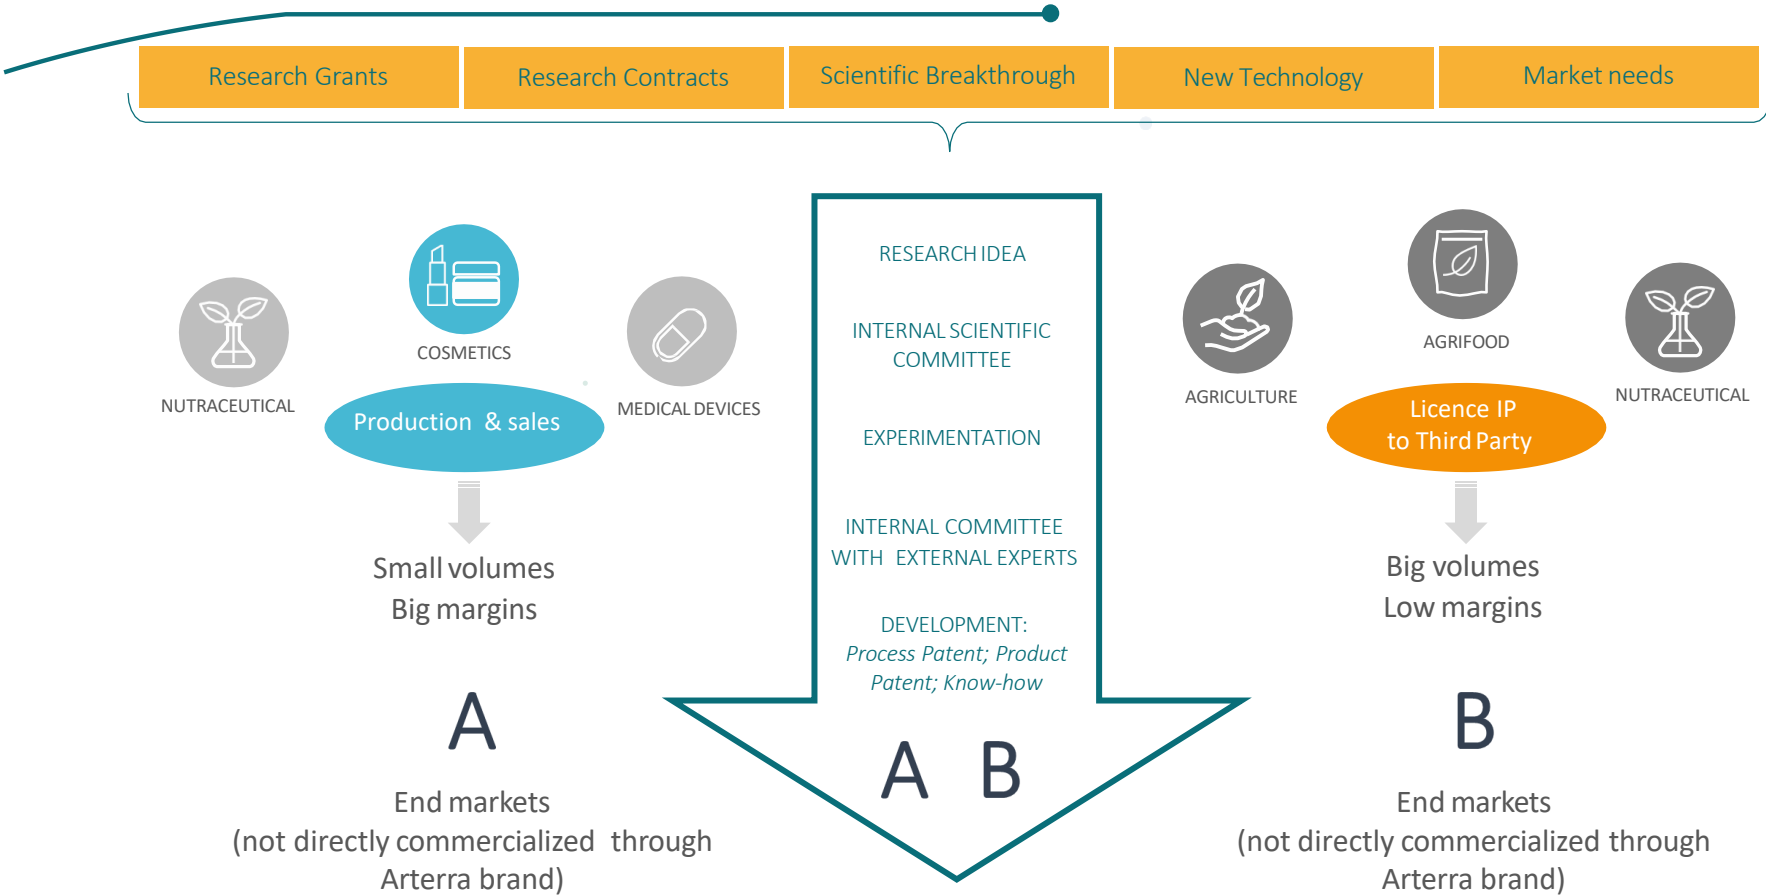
Research Grants

Research Contracts

Scientific Breakthrough

New Technology

Market needs

RESEARCH IDEA

INTERNAL SCIENTIFIC COMMITTEE

EXPERIMENTATION

INTERNAL COMMITTEE WITH EXTERNAL EXPERTS

DEVELOPMENT: *Process Patent; Product Patent; Know-how*

A B

COSMETICS

NUTRACEUTICAL

MEDICAL DEVICES

Production & sales

Small volumes
Big margins

A

End markets
(not directly commercialized through Arterra brand)

AGRIFOOD

AGRICULTURE

NUTRACEUTICAL

Licence IP
to Third Party

Big volumes
Low margins

B

End markets
(not directly commercialized through Arterra brand)